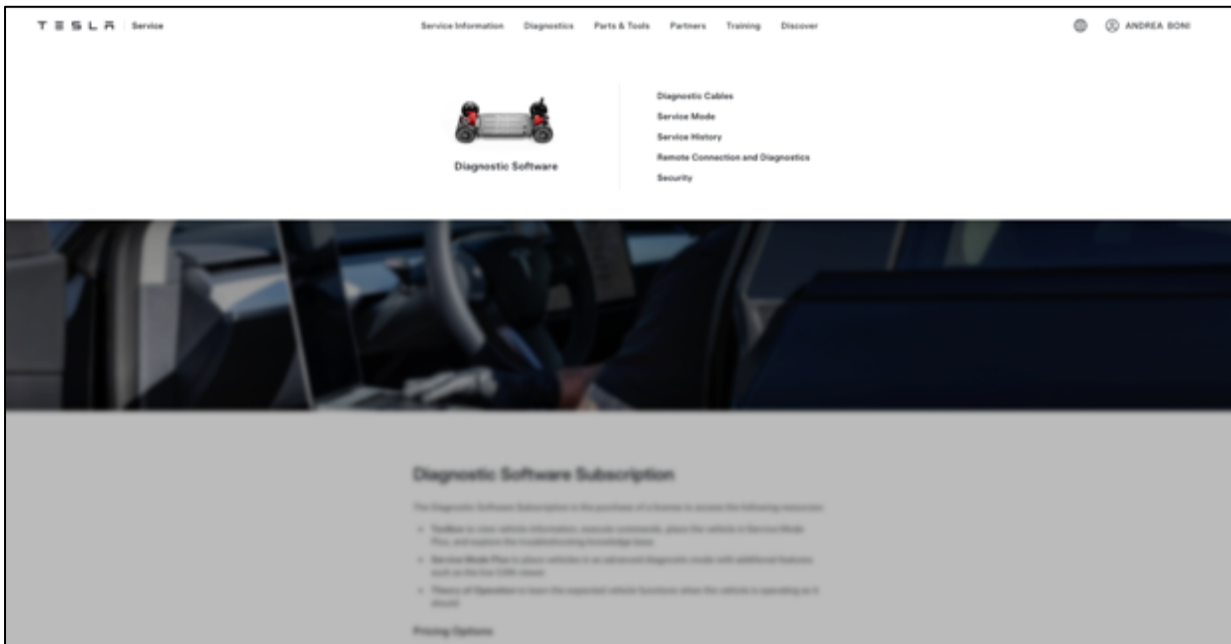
TESLA Service

Service Information Diagnostics Parts & Tools Partners Training Discover

ANDREA BONI

Diagnostic Software

Diagnostic Cables
Service Mode
Service History
Remote Connection and Diagnostics
Security

Diagnostic Software Subscription

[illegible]

- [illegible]
- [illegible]
- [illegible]

Pricing Options